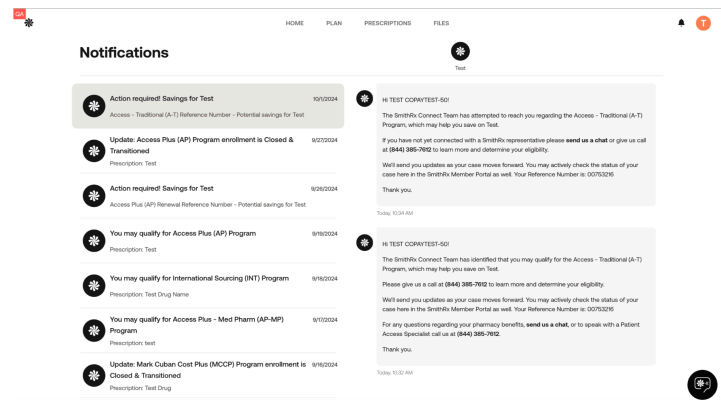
QA

HOME PLAN PRESCRIPTIONS FILES

T

Notifications

Test

Action required! Savings for Test 10/1/2024
Access - Traditional (A-T) Reference Number - Potential savings for Test

Update: Access Plus (AP) Program enrollment is Closed & Transitioned 9/27/2024
Prescription: Test

Action required! Savings for Test 9/26/2024
Access Plus (AP) Renewal Reference Number - Potential savings for Test

You may qualify for Access Plus (AP) Program 9/19/2024
Prescription: Test

You may qualify for International Sourcing (INT) Program 9/18/2024
Prescription: Test Drug Name

You may qualify for Access Plus - Med Pharm (AP-MP) Program 9/17/2024
Prescription: test

Update: Mark Cuban Cost Plus (MCCP) Program enrollment is Closed & Transitioned 9/16/2024
Prescription: Test Drug

Hi TEST COPAYTEST-50!

The SmithRx Connect Team has attempted to reach you regarding the Access - Traditional (A-T) Program, which may help you save on Test.

If you have not yet connected with a SmithRx representative please **send us a chat** or give us call at **(844) 385-7612** to learn more and determine your eligibility.

We'll send you updates as your case moves forward. You may actively check the status of your case here in the SmithRx Member Portal as well. Your Reference Number is: 00753216

Thank you.

Today, 10:34 AM

Hi TEST COPAYTEST-50!

The SmithRx Connect Team has identified that you may qualify for the Access - Traditional (A-T) Program, which may help you save on Test.

Please give us a call at **(844) 385-7612** to learn more and determine your eligibility.

We'll send you updates as your case moves forward. You may actively check the status of your case here in the SmithRx Member Portal as well. Your Reference Number is: 00753216

For any questions regarding your pharmacy benefits, **send us a chat**, or to speak with a Patient Access Specialist call us at **(844) 385-7612**.

Thank you.

Today, 10:32 AM